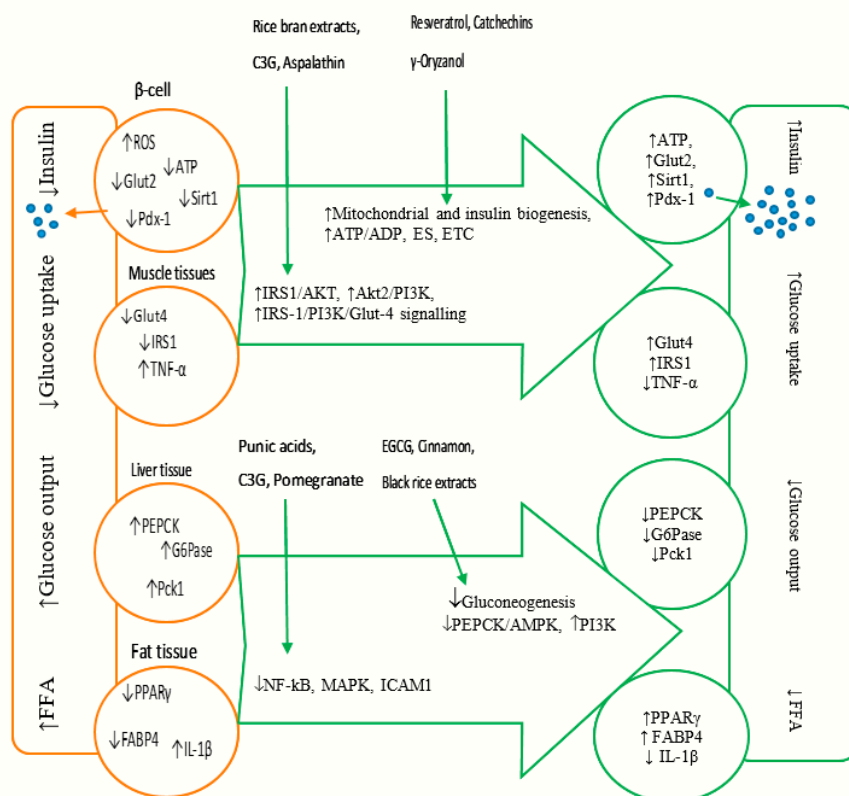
Rice bran extracts,

C3G, Aspalathin

Resveratrol, Catchechins

γ-Oryzanol

β-cell

↑ROS
↓ATP
↓Glut2
↓Sirt1
↓Pdx-1

↓Insulin

↓Glucose uptake

↑Glucose output

↑FFA

↑Mitochondrial and insulin biogenesis, ↑ATP/ADP, ES, ETC

Muscle tissues

↑IRS1/AKT, ↑Akt2/PI3K, ↑IRS-1/PI3K/Glut-4 signalling

↓Glut4
↓IRS1
↑TNF-α

↑ATP,
↑Glut2,
↑Sirt1,
↑Pdx-1

↑Insulin

↑Glucose uptake

↑Glut4
↑IRS1
↓TNF-α

Punic acids,

C3G, Pomegranate

EGCG, Cinnamon,

Black rice extracts

Liver tissue

↑PEPCK
↑G6Pase
↑Pck1

↓Gluconeogenesis
↓PEPCK/AMPK, ↑PI3K

↓PEPCK
↓G6Pase
↓Pck1

↓Glucose output

Fat tissue

↓PPARγ
↓FABP4
↑IL-1β

↓NF-kB, MAPK, ICAM1

↑PPARγ
↑ FABP4
↓ IL-1β

↓FFA